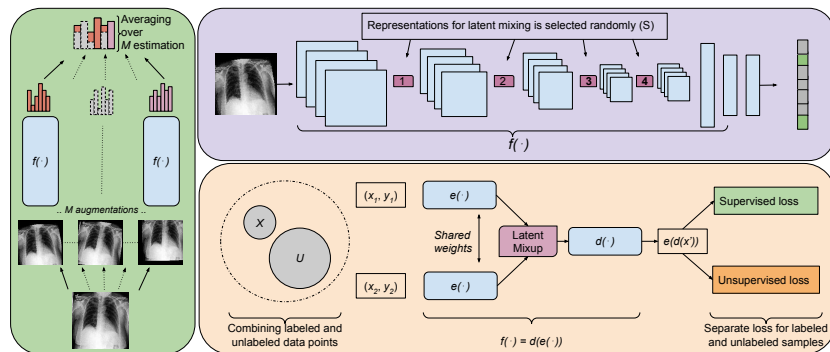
Averaging over $M$ estimation

$f(\cdot)$

$f(\cdot)$

.. $M$ augmentations ..

Representations for latent mixing is selected randomly (S)

1

2

3

4

$f(\cdot)$

$X$

$U$

Combining labeled and unlabeled data points

$(x_1, y_1)$

$(x_2, y_2)$

$e(\cdot)$

Shared weights

$e(\cdot)$

Latent Mixup

$d(\cdot)$

$e(d(x'))$

Supervised loss

Unsupervised loss

$f(\cdot) = d(e(\cdot))$

Separate loss for labeled and unlabeled samples